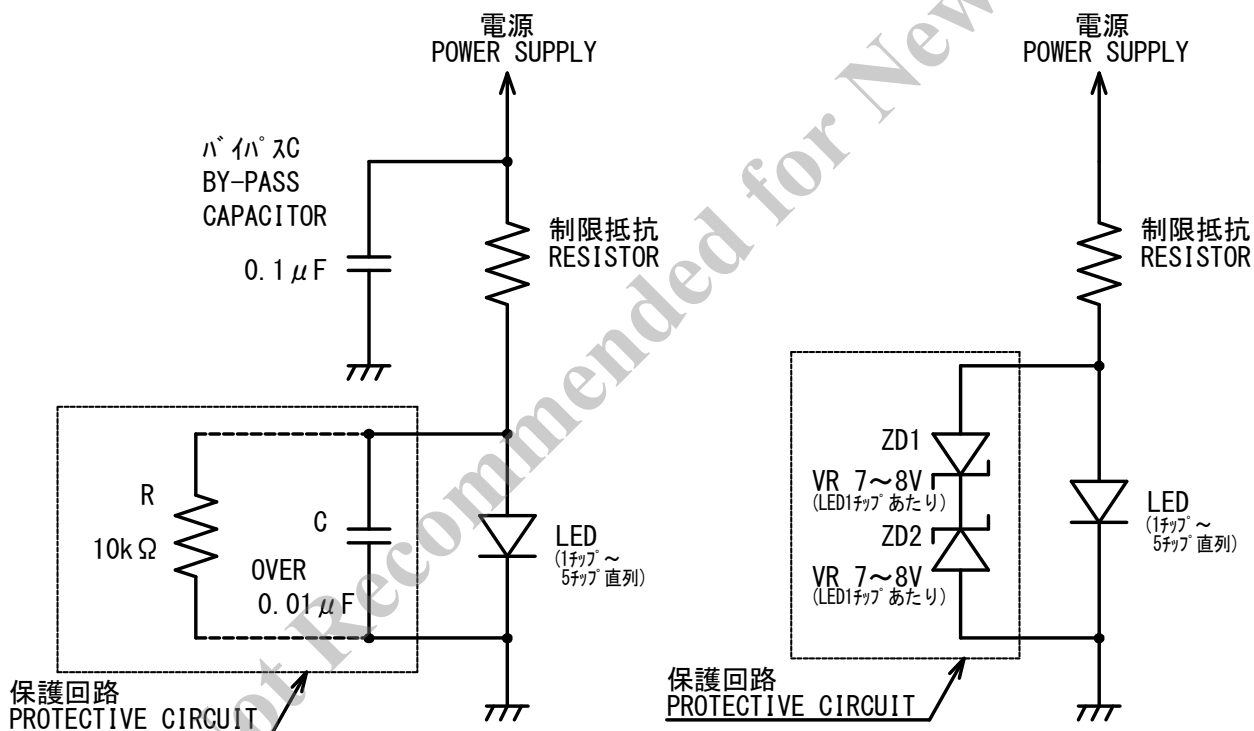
電源
POWER SUPPLY

ﾊﾞｲﾊﾟｽC
BY-PASS
CAPACITOR

0.1$\mu$F

制限抵抗
RESISTOR

R
10kΩ

C
OVER
0.01$\mu$F

LED
(1ﾁｯﾌﾟ～
5ﾁｯﾌﾟ直列)

保護回路
PROTECTIVE CIRCUIT

Not Recommended for New

電源
POWER SUPPLY

制限抵抗
RESISTOR

ZD1
VR 7～8V
(LED1ﾁｯﾌﾟあたり)
ZD2
VR 7～8V
(LED1ﾁｯﾌﾟあたり)

LED
(1ﾁｯﾌﾟ～
5ﾁｯﾌﾟ直列)

保護回路
PROTECTIVE CIRCUIT